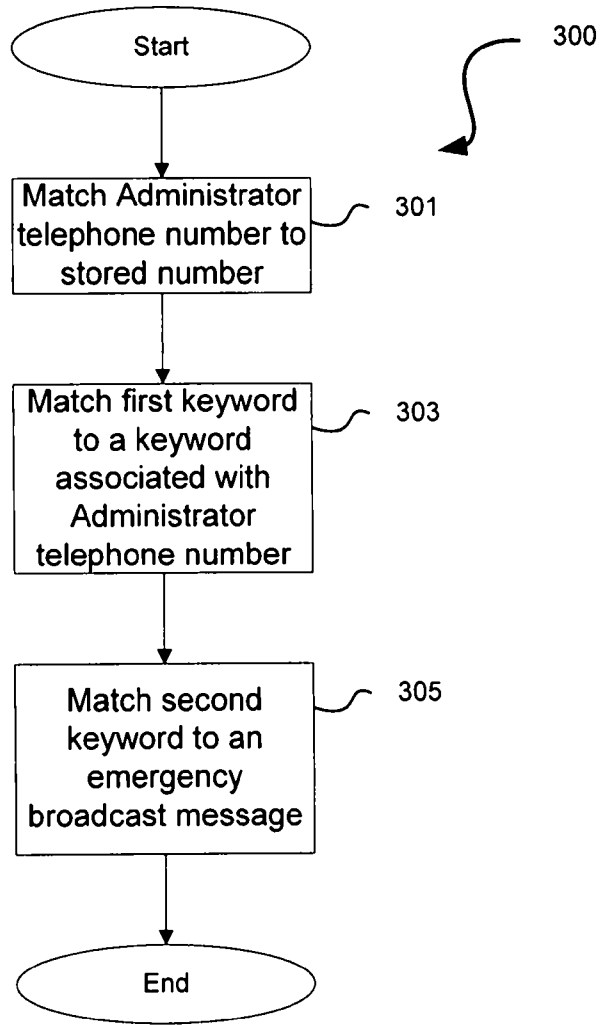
Start

300

Match Administrator telephone number to stored number

301

Match first keyword to a keyword associated with Administrator telephone number

303

Match second keyword to an emergency broadcast message

305

End